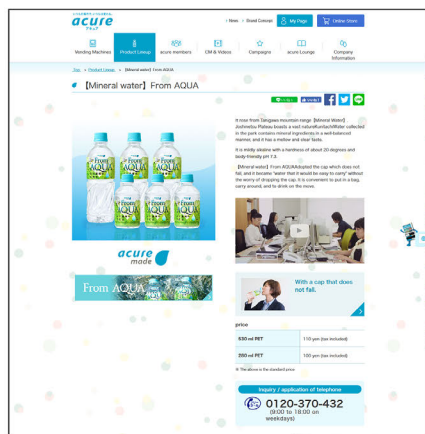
acure
アキュア

News / Good Corecan / My Page / Online Store

Vending Machines / Product Lineup / acure members / CM & Videos / Campaigns / acure Lounge / Company Information

Top > Product Lineup > 【Mineral water】From AQUA

【Mineral water】From AQUA

It rose from Tanigawa mountain range [Mineral Water] Joshinetsu Plateau boasts a vast natureRumbaVMiller collected in the park contains mineral ingredients in a well-balanced manner, and it has a mellow and clear taste.

It is mildly alkaline with a hardness of about 20 degrees and body-friendly pH 7.3.

[Mineral water] From AQUAAdopted the cap which does not fall, and it became "water that it would be easy to carry" without the worry of dropping the cap. It is convenient to put in a bag, carry around, and to drink on the move.

From AQUA

acure made

From AQUA

With a cap that does not fall.

price

| 630 ml PET | 110 yen (tax included) |
|---|---|
| 280 ml PET | 100 yen (tax included) |

※ The above is the standard price

Inquiry / application of telephone

0120-370-432
(9:00 to 18:00 on weekdays)